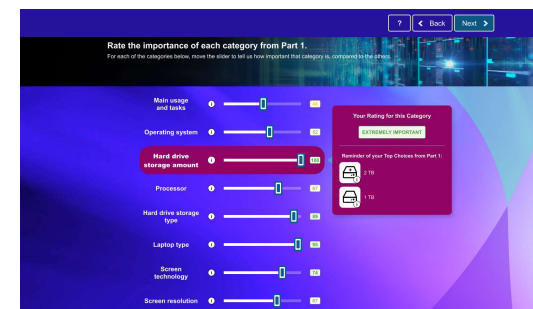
?
Back
Next

Rate the importance of each category from Part 1.
For each of the categories below, move the slider to tell us how important that category is, compared to the others.

Main usage and tasks
Operating system
Hard drive storage amount
Processor
Hard drive storage type
Laptop type
Screen technology
Screen resolution

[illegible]
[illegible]
100
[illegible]
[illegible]
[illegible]
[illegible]
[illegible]

Your Rating for this Category
EXTREMELY IMPORTANT
Reminder of your Top Choices from Part 1:
2 TB
1 TB